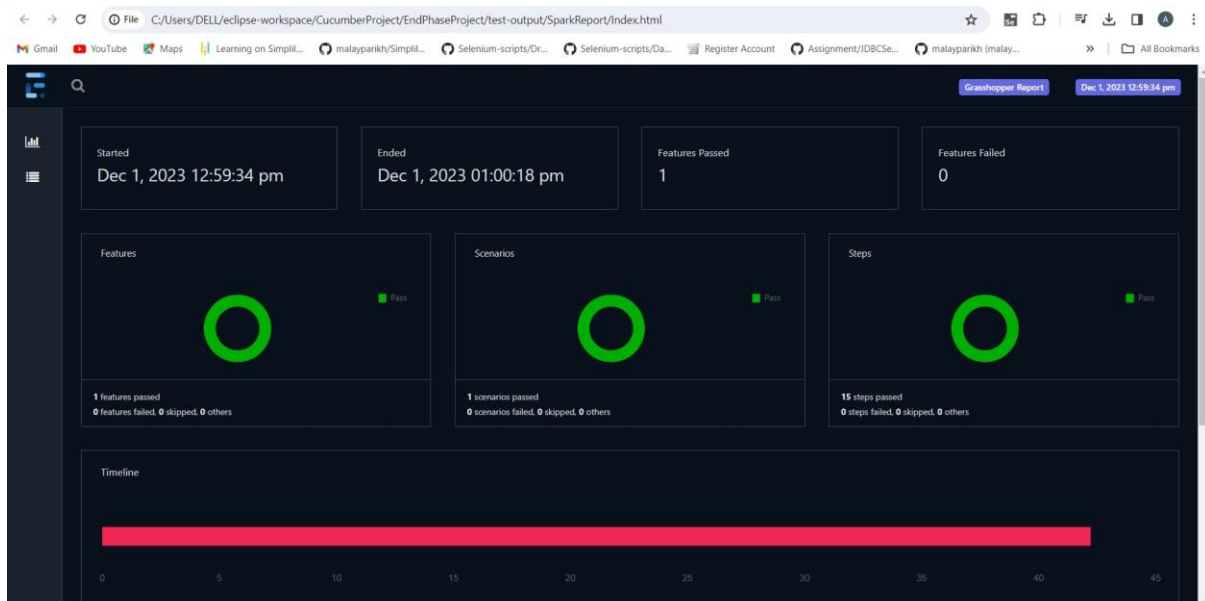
File C:/Users/DELL/eclipse-workspace/CucumberProject/EndPhaseProject/test-output/SparkReport/Index.html

Gmail YouTube Maps Learning on Simplil... malayparikh/Simplil... Selenium-scripts/Dr... Selenium-scripts/Da... Register Account Assignment/JDBCSe... malayparikh (malay... » All Bookmarks

Grasshopper Report Dec 1, 2023 12:59:34 pm

Started
Dec 1, 2023 12:59:34 pm

Ended
Dec 1, 2023 01:00:18 pm

Features Passed
1

Features Failed
0

Features
Pass
1 features passed
0 features failed, 0 skipped, 0 others

Scenarios
Pass
1 scenarios passed
0 scenarios failed, 0 skipped, 0 others

Steps
Pass
15 steps passed
0 steps failed, 0 skipped, 0 others

Timeline

0 5 10 15 20 25 30 35 40 45